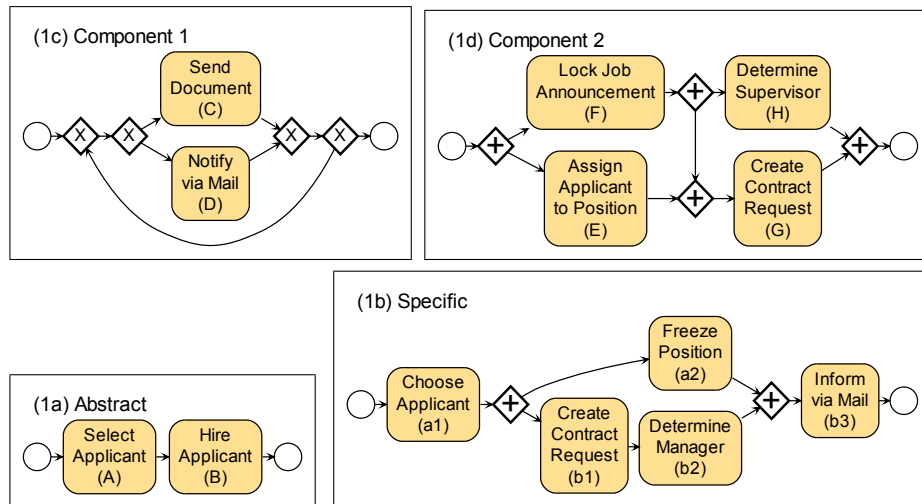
(1c) Component 1

X X Send Document (C) Notify via Mail (D) X X

(1d) Component 2

Lock Job Announcement (F) Determine Supervisor (H) Assign Applicant to Position (E) Create Contract Request (G)

(1b) Specific

Choose Applicant (a1) Freeze Position (a2) Create Contract Request (b1) Determine Manager (b2) Inform via Mail (b3)

(1a) Abstract

Select Applicant (A) Hire Applicant (B)